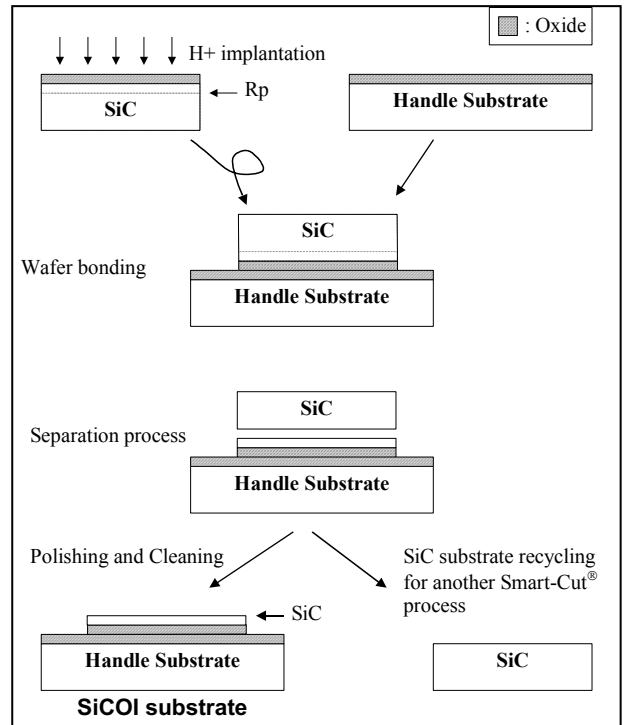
: Oxide

H+ implantation

Rp

SiC

Handle Substrate

SiC

Wafer bonding

Handle Substrate

SiC

Separation process

Handle Substrate

Polishing and Cleaning

SiC substrate recycling for another Smart-Cut$^{®}$ process

SiC

Handle Substrate

SiC

SiCOI substrate